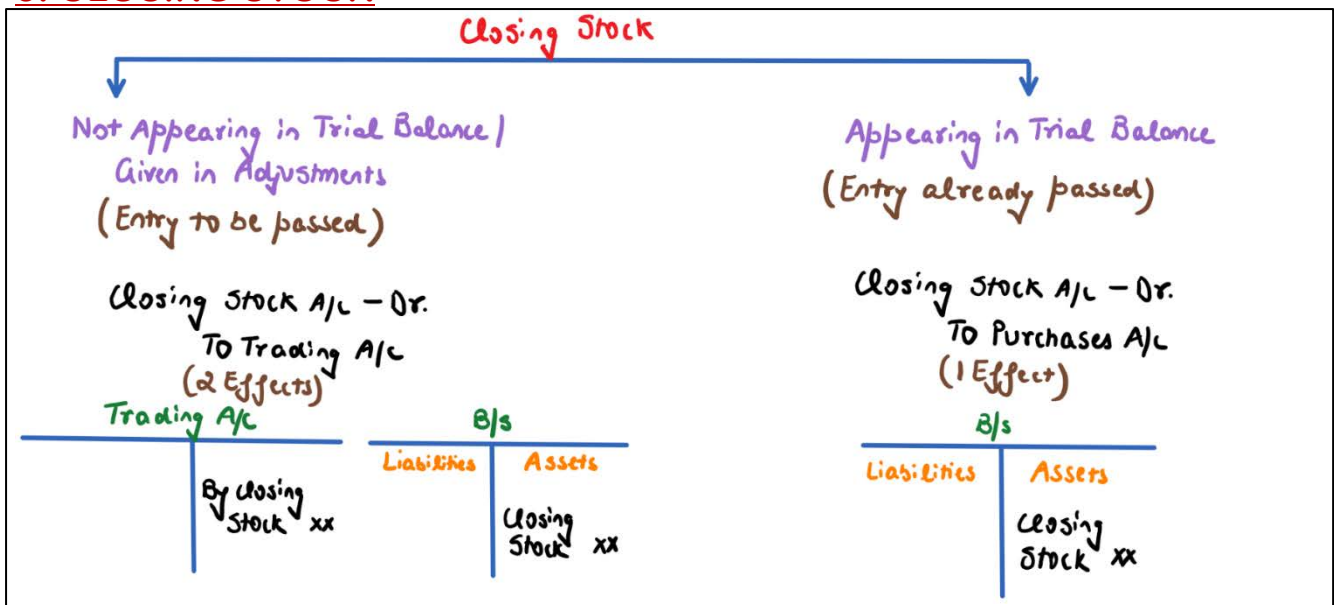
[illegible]

Closing Stock

Not Appearing in Trial Balance / Given in Adjustments

(Entry to be passed)

Closing Stock A/c – Dr.
To Trading A/c
(2 Effects)

Trading A/c

| | |
|---|---|
| | By Closing Stock xx |

B/s

| Liabilities | Assets |
|---|---|
| | Closing Stock xx |

Appearing in Trial Balance

(Entry already passed)

Closing Stock A/c – Dr.
To Purchases A/c
(1 Effect)

B/s

| Liabilities | Assets |
|---|---|
| | Closing Stock xx |